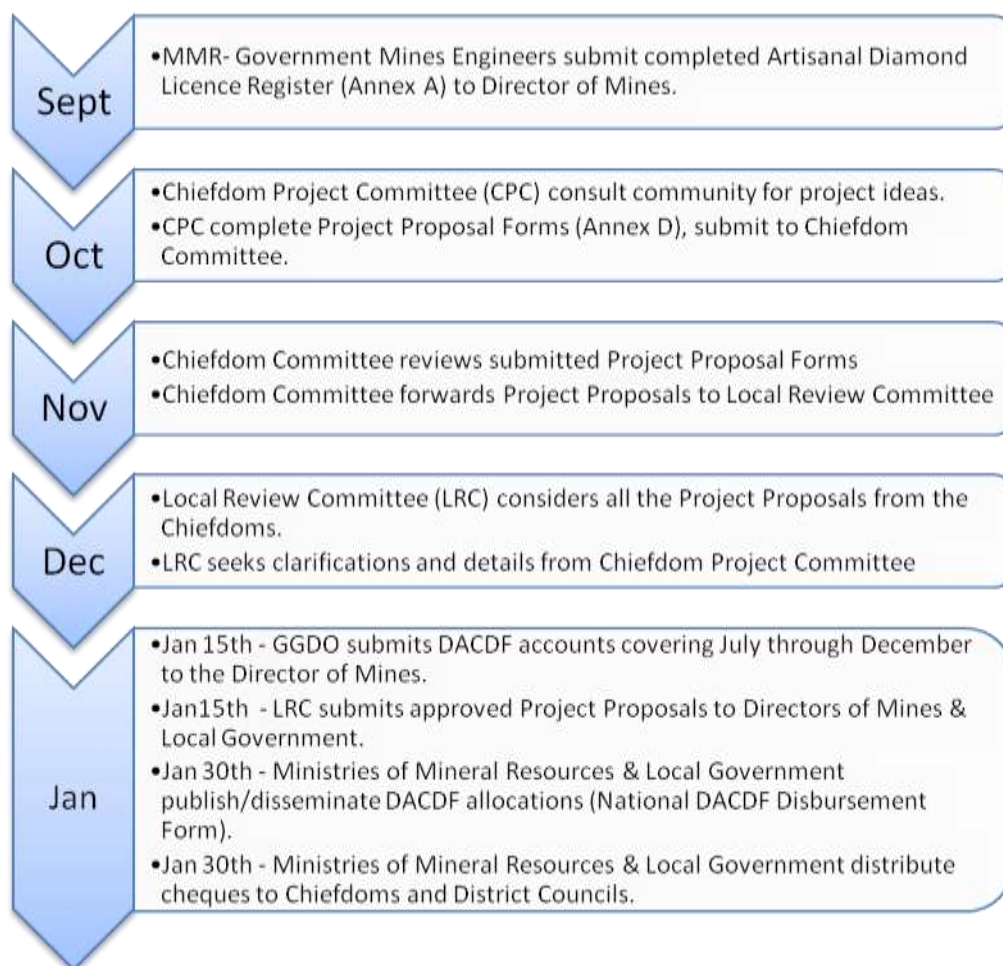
Sept

•MMR- Government Mines Engineers submit completed Artisanal Diamond Licence Register (Annex A) to Director of Mines.

Oct

•Chiefdom Project Committee (CPC) consult community for project ideas.
•CPC complete Project Proposal Forms (Annex D), submit to Chiefdom Committee.

Nov

•Chiefdom Committee reviews submitted Project Proposal Forms
•Chiefdom Committee forwards Project Proposals to Local Review Committee

Dec

•Local Review Committee (LRC) considers all the Project Proposals from the Chiefdoms.
•LRC seeks clarifications and details from Chiefdom Project Committee

Jan

•Jan 15th - GGDO submits DACDF accounts covering July through December to the Director of Mines.
•Jan15th - LRC submits approved Project Proposals to Directors of Mines & Local Government.
•Jan 30th - Ministries of Mineral Resources & Local Government publish/disseminate DACDF allocations (National DACDF Disbursement Form).
•Jan 30th - Ministries of Mineral Resources & Local Government distribute cheques to Chiefdoms and District Councils.